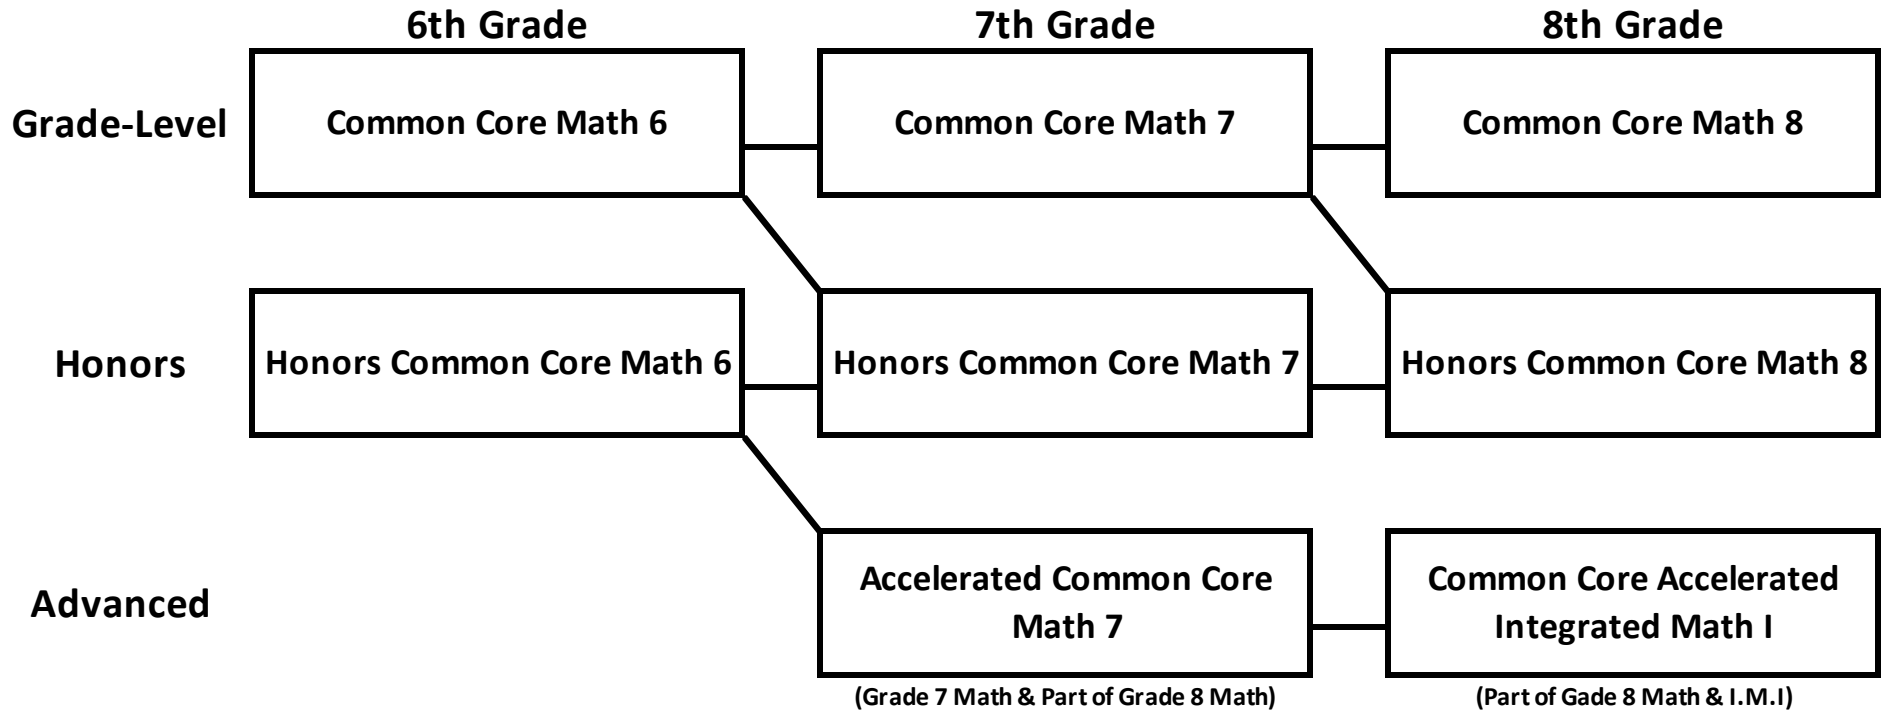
6th Grade

7th Grade

8th Grade

Grade-Level

Common Core Math 6

Common Core Math 7

Common Core Math 8

Honors

Honors Common Core Math 6

Honors Common Core Math 7

Honors Common Core Math 8

Advanced

Accelerated Common Core Math 7

(Grade 7 Math & Part of Grade 8 Math)

Common Core Accelerated Integrated Math I

(Part of Gade 8 Math & I.M.I)